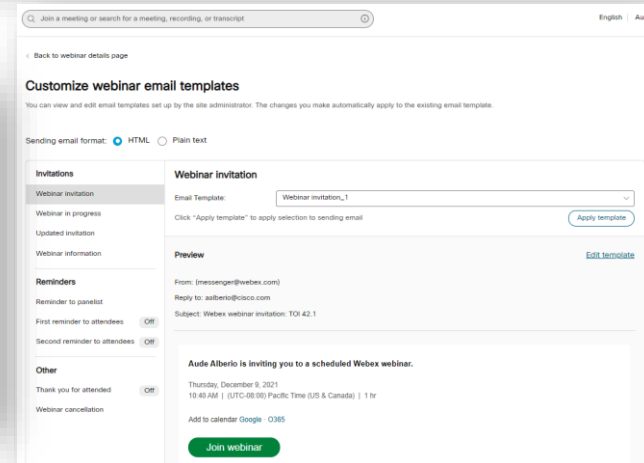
Join a meeting or search for a meeting, recording, or transcript

English | Au

< Back to webinar details page

Customize webinar email templates

You can view and edit email templates set up by the site administrator. The changes you make automatically apply to the existing email template.

Sending email format: HTML Plain text

Invitations

Webinar invitation

Webinar in progress

Updated invitation

Webinar information

Reminders

Reminder to panelist

First reminder to attendees Off

Second reminder to attendees Off

Other

Thank you for attended Off

Webinar cancellation

Webinar invitation

Email Template: Webinar invitation_1

Click "Apply template" to apply selection to sending email

Apply template

Preview

Edit template

From: {messenger@webex.com}

Reply to: aalberio@cisco.com

Subject: Webex webinar invitation: TOI 42.1

Aude Alberio is inviting you to a scheduled Webex webinar.

Thursday, December 9, 2021

10:40 AM | (UTC-08:00) Pacific Time (US & Canada) | 1 hr

Add to calendar Google · O365

Join webinar